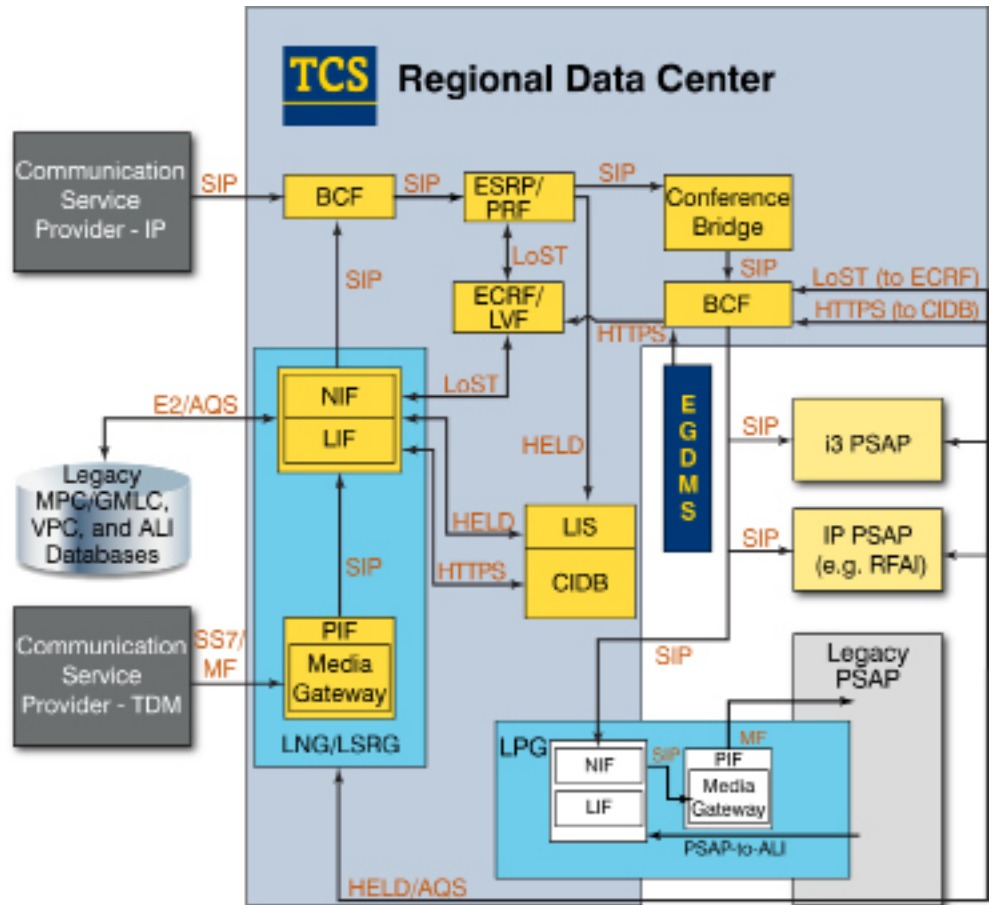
TCS Regional Data Center

Communication Service Provider - IP

SIP

BCF

SIP

ESRP/ PRF

SIP

Conference Bridge

SIP

LoST

SIP

ECRF/ LVF

BCF

LoST (to ECRF)

HTTPS (to CIDB)

HTTPS

E2/AQS

NIF

LIF

LoST

E G D M S

SIP

i3 PSAP

HELD

Legacy MPC/GMLC, VPC, and ALI Databases

HELD

LIS

SIP

IP PSAP (e.g. RFAI)

SIP

HTTPS

CIDB

Communication Service Provider - TDM

SS7/ MF

PIF

Media Gateway

SIP

Legacy PSAP

LNG/LSRG

LPG

NIF

SIP

MF

PIF

Media Gateway

LIF

PSAP-to-ALI

HELD/AQS